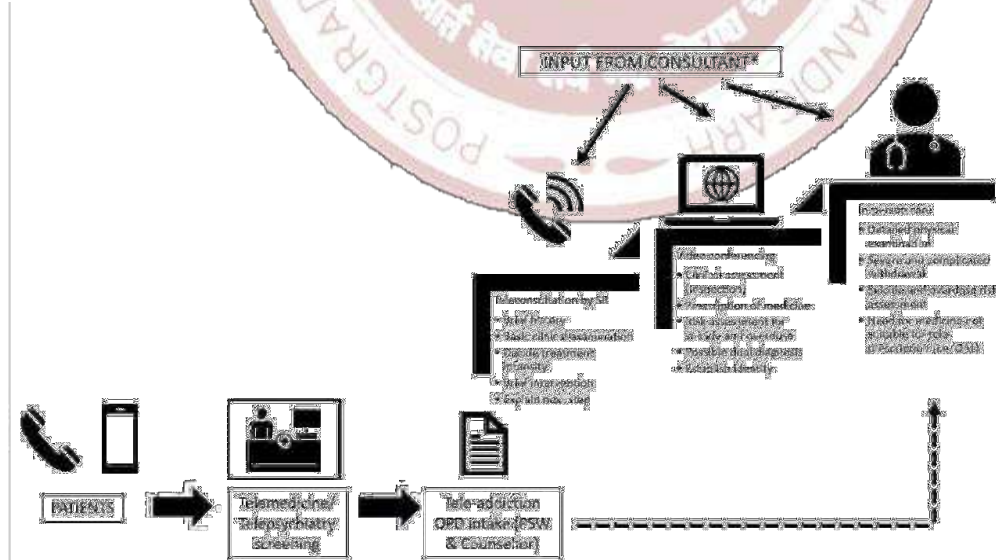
INPUT FROM CONSULTANT*

Teleconsultation by SR
• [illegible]
• Brief history
• Basic clinic examination
• Decide treatment intensity
• Brief intervention
• Explain modality

Video conferencing
• Clinical assessment (inspection)
• Prescription of medicine
• Risk assessment for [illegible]
• Possible dual diagnosis
• Establish identity

In person visit
• Detailed physical examination
• Severe/complicated withdrawal
• Specific assessment for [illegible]
• Baseline evaluation of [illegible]

PATIENTS

Telemedicine/ Telepsychiatry screening

Tele-addiction OPD intake (PSW & Counsellor)